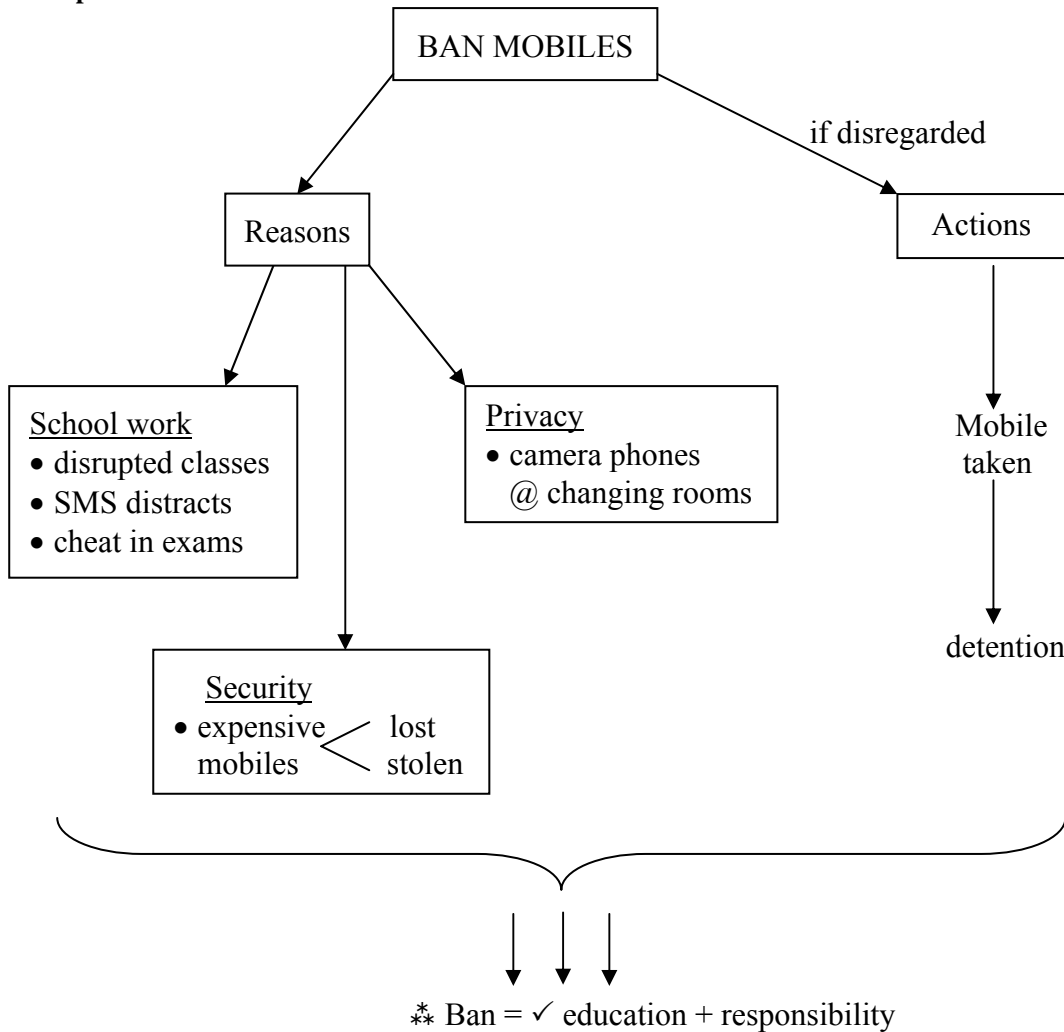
BAN MOBILES

Reasons

if disregarded

Actions

School work
• disrupted classes
• SMS distracts
• cheat in exams

Privacy
• camera phones @ changing rooms

Security
• expensive mobiles
lost
stolen

Mobile taken

detention

⁂ Ban = ✓ education + responsibility